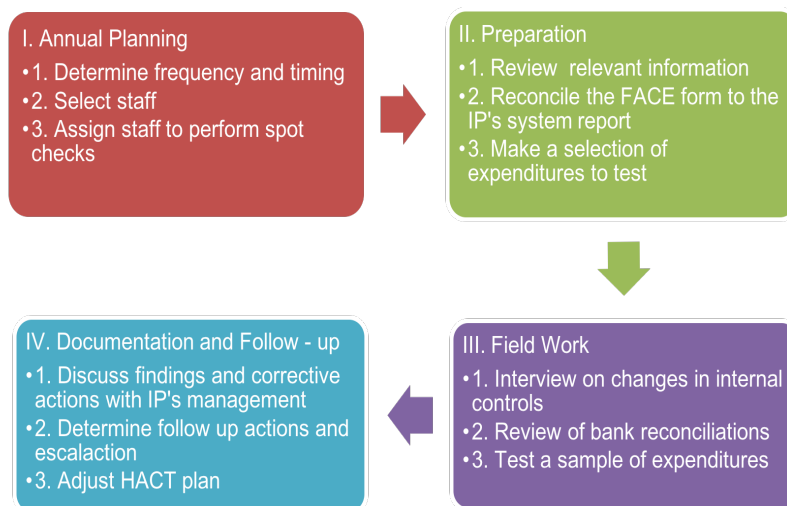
I. Annual Planning

•1. Determine frequency and timing
•2. Select staff
•3. Assign staff to perform spot checks

II. Preparation

•1. Review relevant information
•2. Reconcile the FACE form to the IP's system report
•3. Make a selection of expenditures to test

III. Field Work

•1. Interview on changes in internal controls
•2. Review of bank reconciliations
•3. Test a sample of expenditures

IV. Documentation and Follow - up

•1. Discuss findings and corrective actions with IP's management
•2. Determine follow up actions and escalaction
•3. Adjust HACT plan